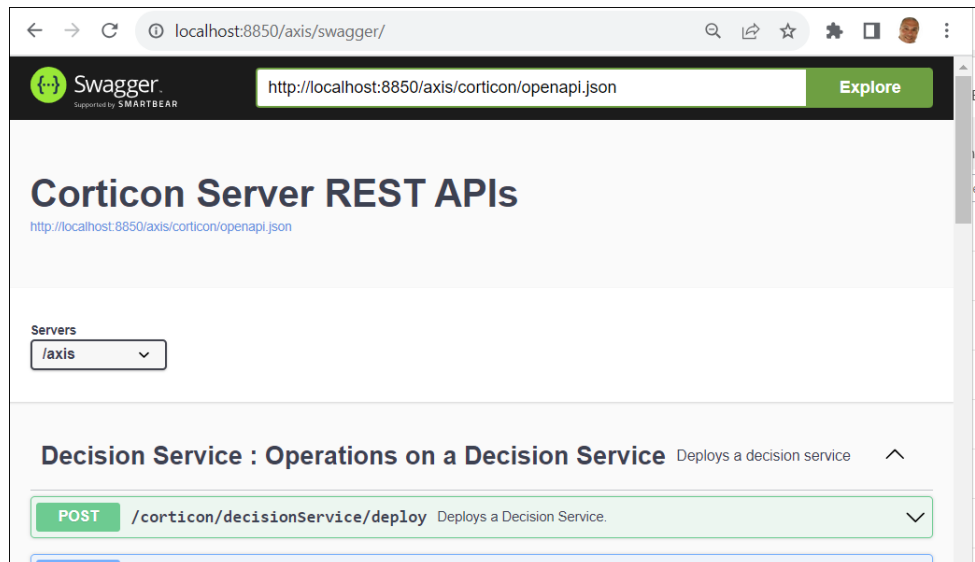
localhost:8850/axis/swagger/

Swagger
Supported by SMARTBEAR

http://localhost:8850/axis/corticon/openapi.json

Explore

Corticon Server REST APIs

http://localhost:8850/axis/corticon/openapi.json

Servers

/axis

Decision Service : Operations on a Decision Service Deploys a decision service

POST /corticon/decisionService/deploy Deploys a Decision Service.